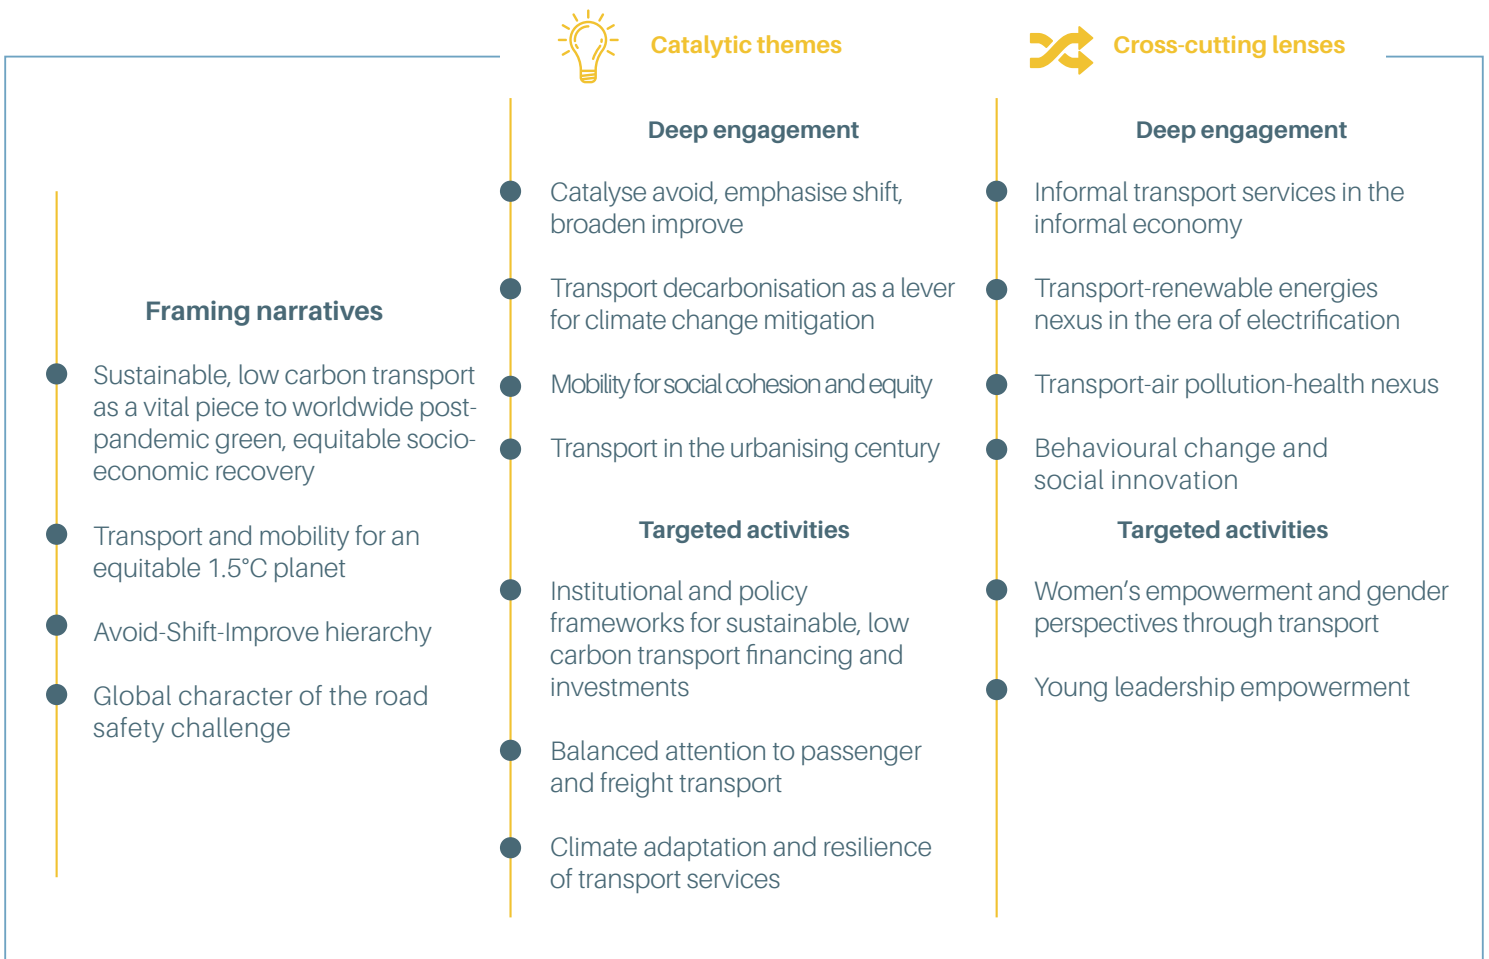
Catalytic themes

Cross-cutting lenses

Framing narratives

Sustainable, low carbon transport as a vital piece to worldwide post-pandemic green, equitable socio-economic recovery

Transport and mobility for an equitable 1.5°C planet

Avoid-Shift-Improve hierarchy

Global character of the road safety challenge

Deep engagement

Catalyse avoid, emphasise shift, broaden improve

Transport decarbonisation as a lever for climate change mitigation

Mobility for social cohesion and equity

Transport in the urbanising century

Targeted activities

Institutional and policy frameworks for sustainable, low carbon transport financing and investments

Balanced attention to passenger and freight transport

Climate adaptation and resilience of transport services

Deep engagement

Informal transport services in the informal economy

Transport-renewable energies nexus in the era of electrification

Transport-air pollution-health nexus

Behavioural change and social innovation

Targeted activities

Women's empowerment and gender perspectives through transport

Young leadership empowerment